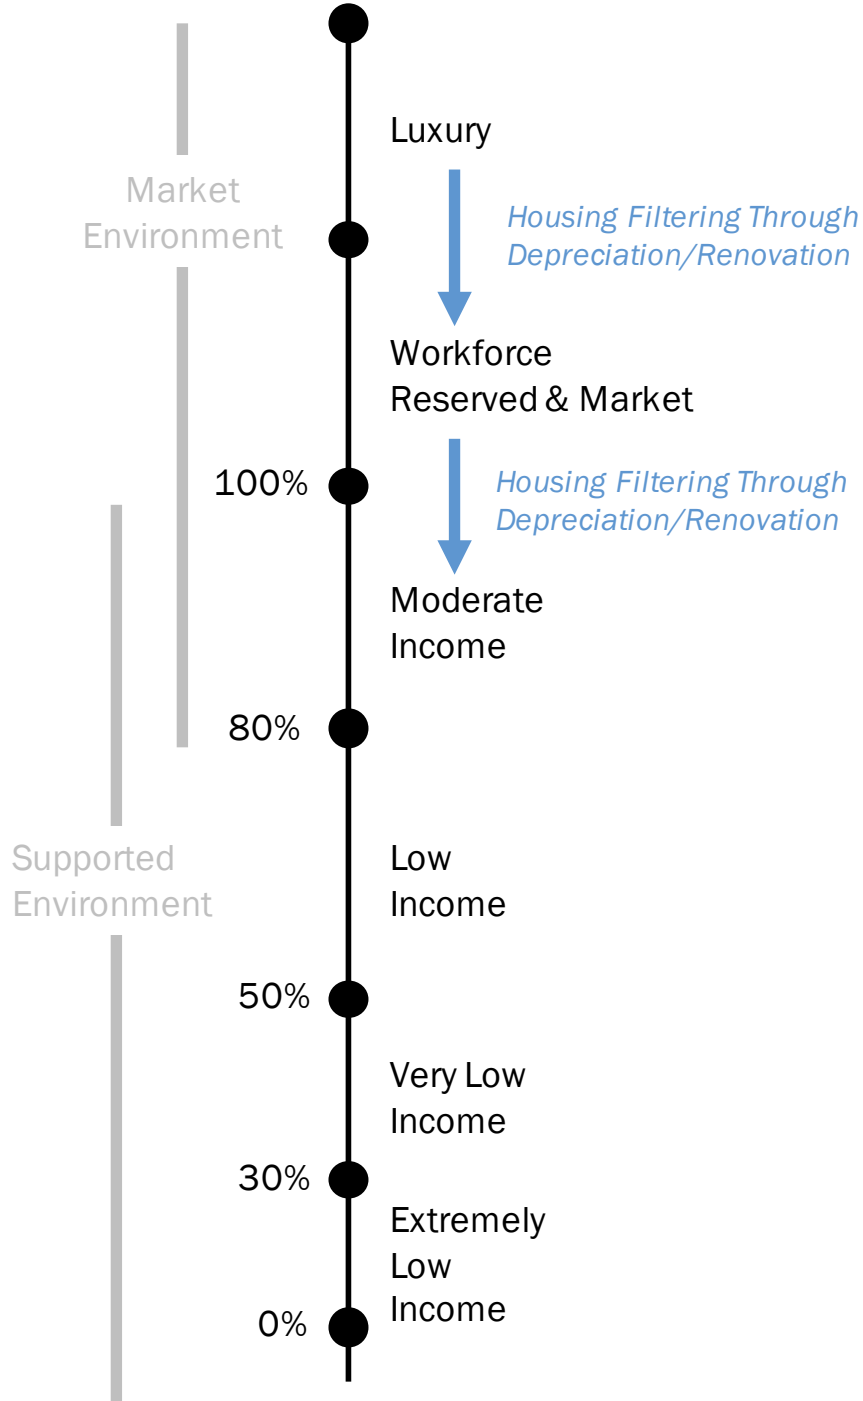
Market Environment

Luxury

Housing Filtering Through Depreciation/Renovation

Workforce Reserved & Market

100%

Housing Filtering Through Depreciation/Renovation

Moderate Income

80%

Supported Environment

Low Income

50%

Very Low Income

30%

Extremely Low Income

0%